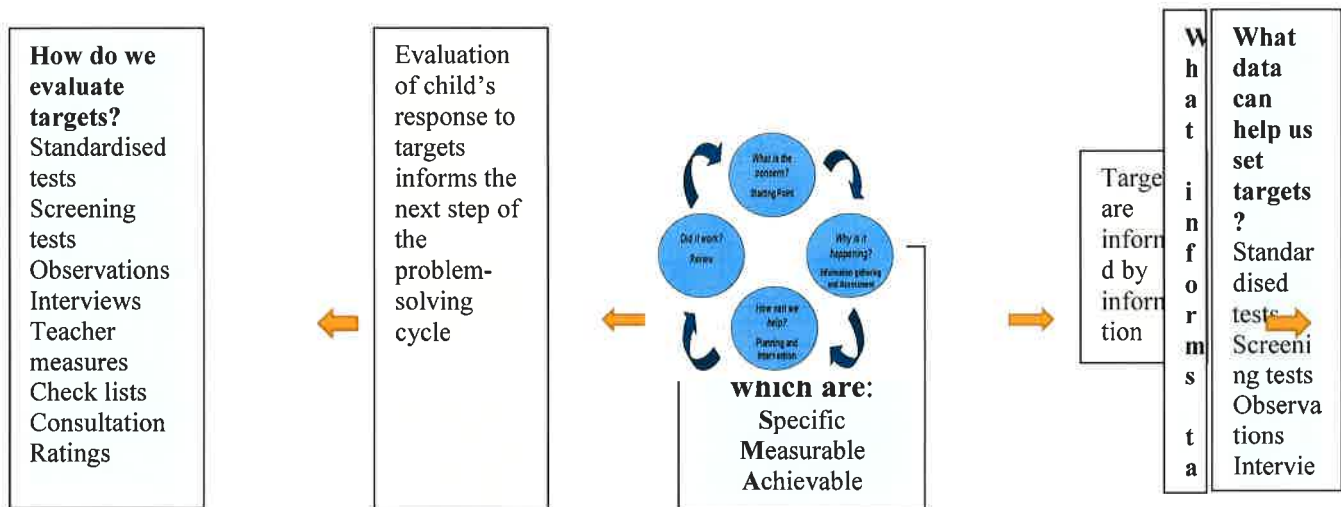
**How do we evaluate targets?**
Standardised tests
Screening tests
Observations
Interviews
Teacher measures
Check lists
Consultation
Ratings

Evaluation of child's response to targets informs the next step of the problem-solving cycle

What is the concern?
Starting Point

Why is it happening?
Information gathering and Assessment

How can we help?
Planning and Intervention

Did it work?
Review

**which are:**
**S**pecific
**M**easurable
**A**chievable

Targe are inforn d by inforn tion

**W h a t i n f o r m s t a**

**What data can help us set targets ?**
Standar dised tests
Screeni ng tests
Observa tions
Intervie